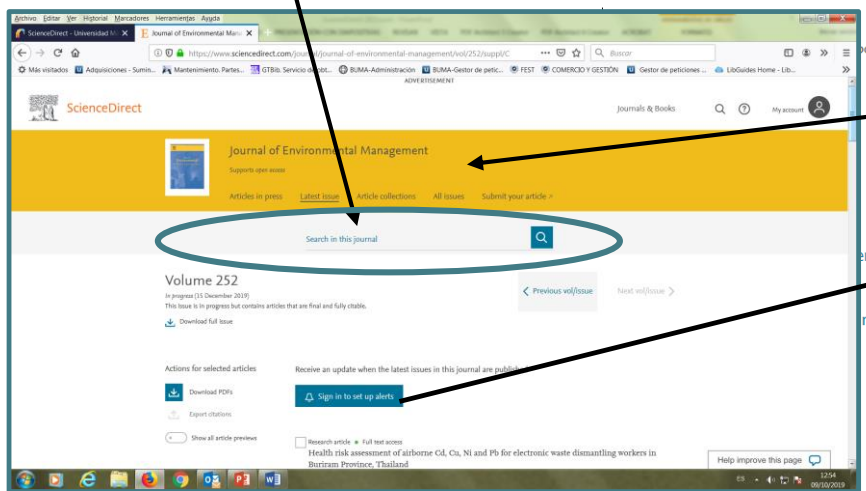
Archivo Editar Ver Historial Marcadores Herramientas Ayuda

ScienceDirect - Universidad M... ×
Journal of Environmental Mana... ×

https://www.sciencedirect.com/journal/journal-of-environmental-management/vol/252/suppl/C

Buscar

Más visitados Adquisiciones - Sumin... Mantenimiento. Partes... GTBib. Servicio de opt... BUMA-Administración BUMA-Gestor de petic... FEST COMERCIO Y GESTIÓN Gestor de peticiones ... LibGuides Home - Lib...

ADVERTISEMENT

ScienceDirect

Journals & Books

My account

Journal of Environmental Management

Supports open access

Articles in press Latest issue Article collections All issues Submit your article

Search in this journal

Volume 252

In progress (15 December 2019)

This issue is in progress but contains articles that are final and fully citable.

Download full issue

Previous vol/issue

Next vol/issue

Actions for selected articles

Download PDFs

Export citations

Show all article previews

Receive an update when the latest issues in this journal are publish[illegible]

Sign in to set up alerts

Research article • Full text access

Health risk assessment of airborne Cd, Cu, Ni and Pb for electronic waste dismantling workers in Buriram Province, Thailand

Help improve this page

ES

12:54
09/10/2019